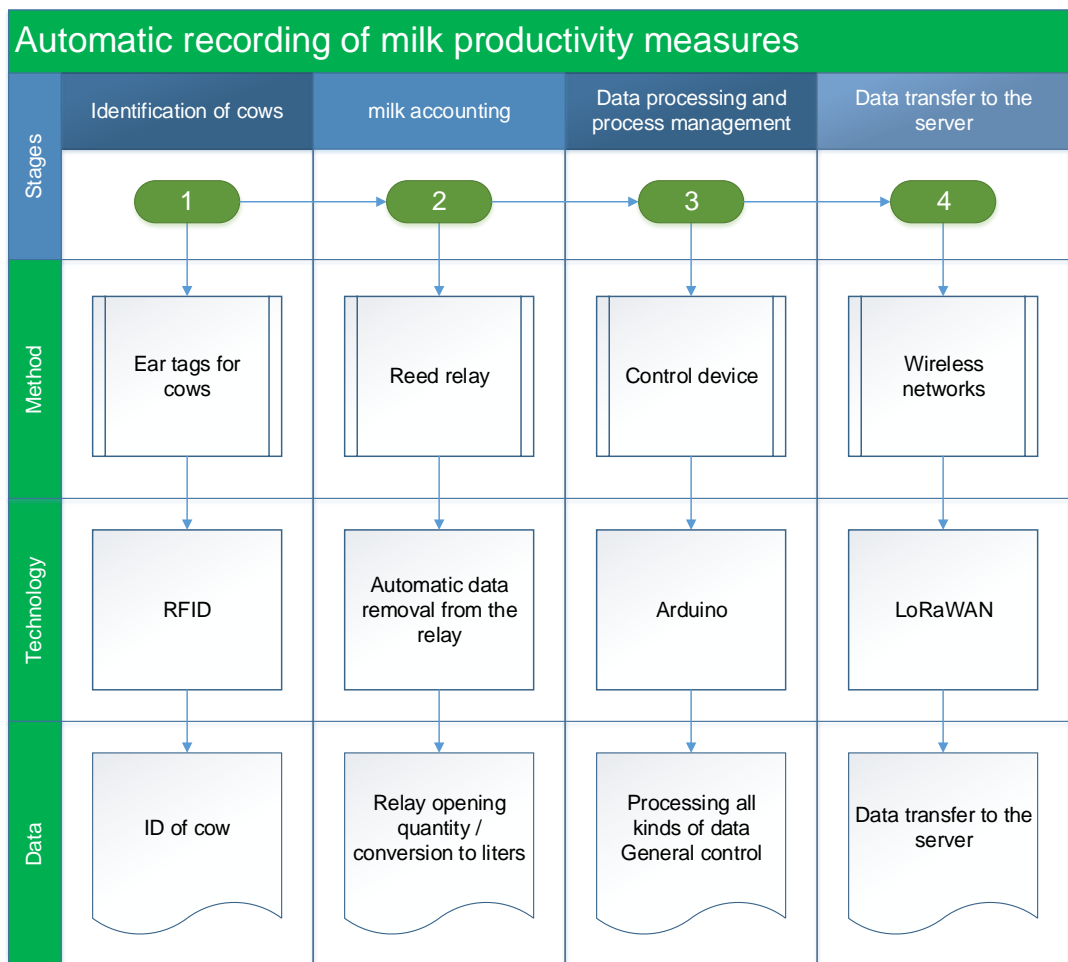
Automatic recording of milk productivity measures

| | Identification of cows | milk accounting | Data processing and process management | Data transfer to the server |
|---|---|---|---|---|
| Stages | 1 | 2 | 3 | 4 |
| Method | Ear tags for cows | Reed relay | Control device | Wireless networks |
| Technology | RFID | Automatic data removal from the relay | Arduino | LoRaWAN |
| Data | ID of cow | Relay opening quantity / conversion to liters | Processing all kinds of data General control | Data transfer to the server |